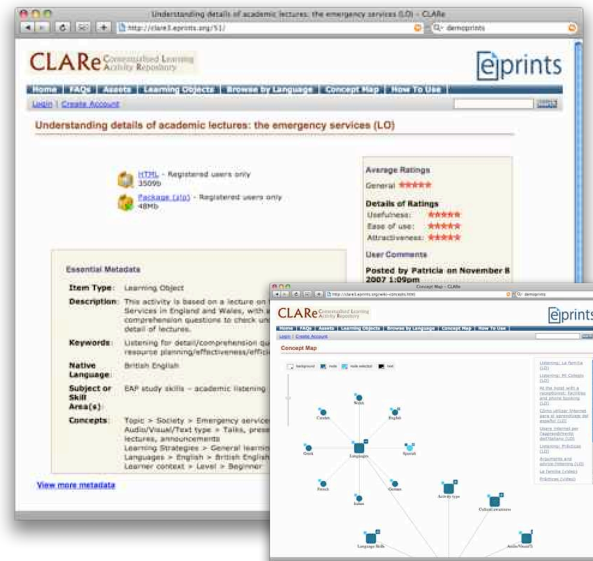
Understanding details of academic lectures: the emergency services (LO) - CLARe

http://clare3.eprints.org/51/

demoprints

CLARe Contextualised Learning Activity Repository

eprints

Home | FAQs | Assets | Learning Objects | Browse by Language | Concept Map | How To Use

Login | Create Account

Search

Understanding details of academic lectures: the emergency services (LO)

HTML - Registered users only
3509b

Package (zip) - Registered users only
48Mb

Average Ratings

General ★★★★★

Details of Ratings

Usefulness: ★★★★★

Ease of use: ★★★★★

Attractiveness: ★★★★★

User Comments

Posted by Patricia on November 8 2007 1:09pm

Essential Metadata

| | |
|---|---|
| Item Type: | Learning Object |
| Description: | This activity is based on a lecture on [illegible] Services in England and Wales, with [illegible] comprehension questions to check un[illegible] detail of lectures. |
| Keywords: | Listening for detail/comprehension qu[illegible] resource planning/effectiveness/effici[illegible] |
| Native Language: | British English |
| Subject or Skill Area(s): | EAP study skills – academic listening |
| Concepts: | Topic > Society > Emergency service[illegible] Audio/Visual/Text type > Talks, prese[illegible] lectures, announcements Learning Strategies > General learnin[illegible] Languages > English > British English Learner context > Level > Beginner |

View more metadata

Concept Map - CLARe

CLARe

eprints

Home | FAQs | Assets | Learning Objects | Browse by Language | Concept Map | How To Use

Concept Map

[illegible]